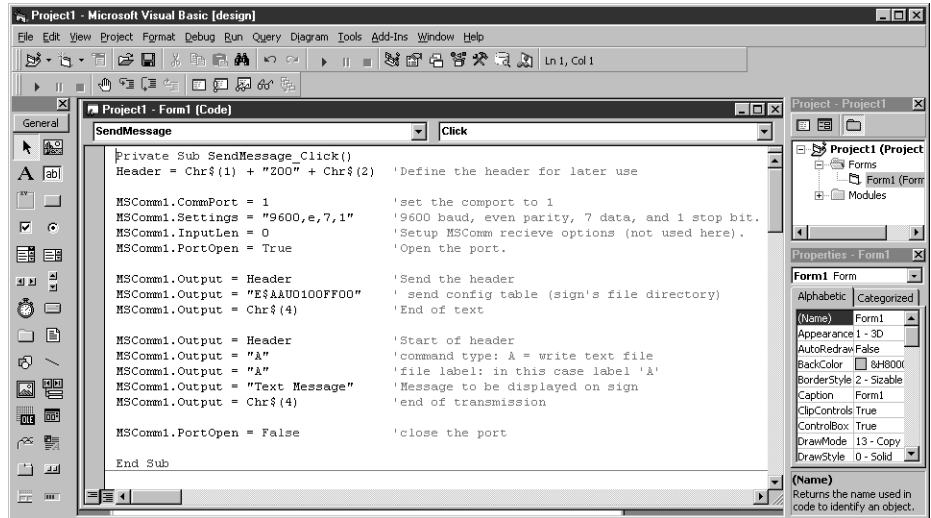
Project1 - Microsoft Visual Basic [design]

File Edit View Project Format Debug Run Query Diagram Tools Add-Ins Window Help

Ln 1, Col 1

General

Project1 - Form1 (Code)

SendMessage

Click

Private Sub SendMessage_Click()
Header = Chr$(1) + "Z00" + Chr$(2)  'Define the header for later use

MSComm1.CommPort = 1  'set the comport to 1
MSComm1.Settings = "9600,e,7,1"  '9600 baud, even parity, 7 data, and 1 stop bit.
MSComm1.InputLen = 0  'Setup MSComm recieve options (not used here).
MSComm1.PortOpen = True  'Open the port.

MSComm1.Output = Header  'Send the header
MSComm1.Output = "E$AAU0100FF00"  ' send config table (sign's file directory)
MSComm1.Output = Chr$(4)  'End of text

MSComm1.Output = Header  'Start of header
MSComm1.Output = "A"  'command type: A = write text file
MSComm1.Output = "A"  'file label: in this case label 'A'
MSComm1.Output = "Text Message"  'Message to be displayed on sign
MSComm1.Output = Chr$(4)  'end of transmission

MSComm1.PortOpen = False  'close the port

End Sub

Project - Project1

Project1 (Project
Forms
Form1 (Form
Modules

Properties - Form1

Form1 Form

Alphabetic Categorized

| (Name) | Form1 |
|---|---|
| Appearance | 1 - 3D |
| AutoRedraw | False |
| BackColor | &H8000 |
| BorderStyle | 2 - Sizable |
| Caption | Form1 |
| ClipControls | True |
| ControlBox | True |
| DrawMode | 13 - Copy |
| DrawStyle | 0 - Solid |

(Name)
Returns the name used in code to identify an object.